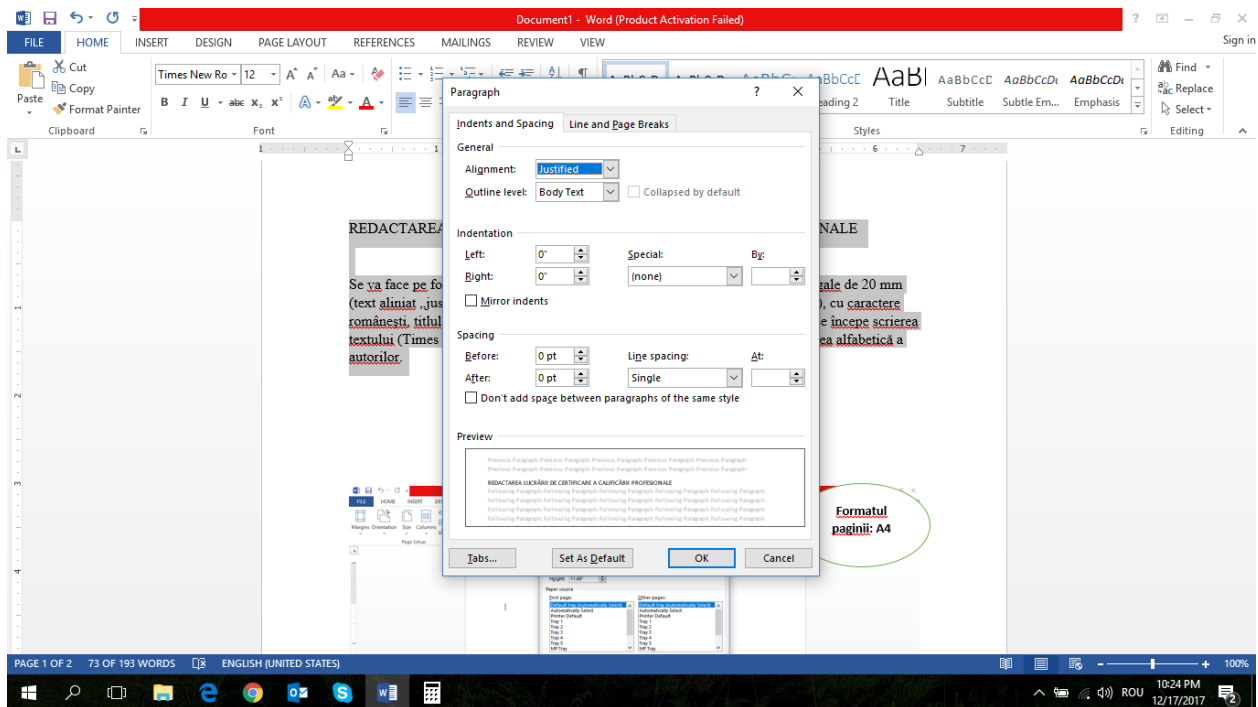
Document1 - Word (Product Activation Failed)

? – ×

FILE HOME INSERT DESIGN PAGE LAYOUT REFERENCES MAILINGS REVIEW VIEW Sign in

Cut
Copy
Paste
Format Painter
Clipboard

Times New Ro 12
B I U abc $x_2$ $x^2$
Font

AaBl AaBbCcD AaBbCcDc AaBbCcDc
eading 2 Title Subtitle Subtle Em... Emphasis
Styles

Find
Replace
Select
Editing

Paragraph ? ×

Indents and Spacing Line and Page Breaks

General
Alignment: Justified
Outline level: Body Text Collapsed by default

Indentation
Left: 0"
Right: 0"
Special: (none)
By:
Mirror indents

Spacing
Before: 0 pt
After: 0 pt
Line spacing: Single
At:
Don't add space between paragraphs of the same style

Preview
Previous Paragraph Previous Paragraph Previous Paragraph Previous Paragraph Previous Paragraph
Previous Paragraph Previous Paragraph Previous Paragraph Previous Paragraph Previous Paragraph
REDACTAREA LUCRĂRII DE CERTIFICARE A CALIFICĂRII PROFESIONALE
Following Paragraph Following Paragraph Following Paragraph Following Paragraph Following Paragraph
Following Paragraph Following Paragraph Following Paragraph Following Paragraph Following Paragraph
Following Paragraph Following Paragraph Following Paragraph Following Paragraph Following Paragraph
Following Paragraph Following Paragraph Following Paragraph Following Paragraph Following Paragraph

Tabs... Set As Default OK Cancel

REDACTAREA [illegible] NALE

Se va face pe fo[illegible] gale de 20 mm (text aliniat „jus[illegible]), cu caractere românești, titlul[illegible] e începe scrierea textului (Times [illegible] ea alfabetică a autorilor.

Formatul paginii: A4

Paper source
First page:
Default tray (Automatically Select)
Automatically Select
Printer Default
Tray 1
Tray 2
Tray 3
Tray 4
Tray 5
MP Tray
Other pages:
Default tray (Automatically Select)
Automatically Select
Printer Default
Tray 1
Tray 2
Tray 3
Tray 4
Tray 5
MP Tray

PAGE 1 OF 2 73 OF 193 WORDS ENGLISH (UNITED STATES) 100%

ROU 10:24 PM 12/17/2017